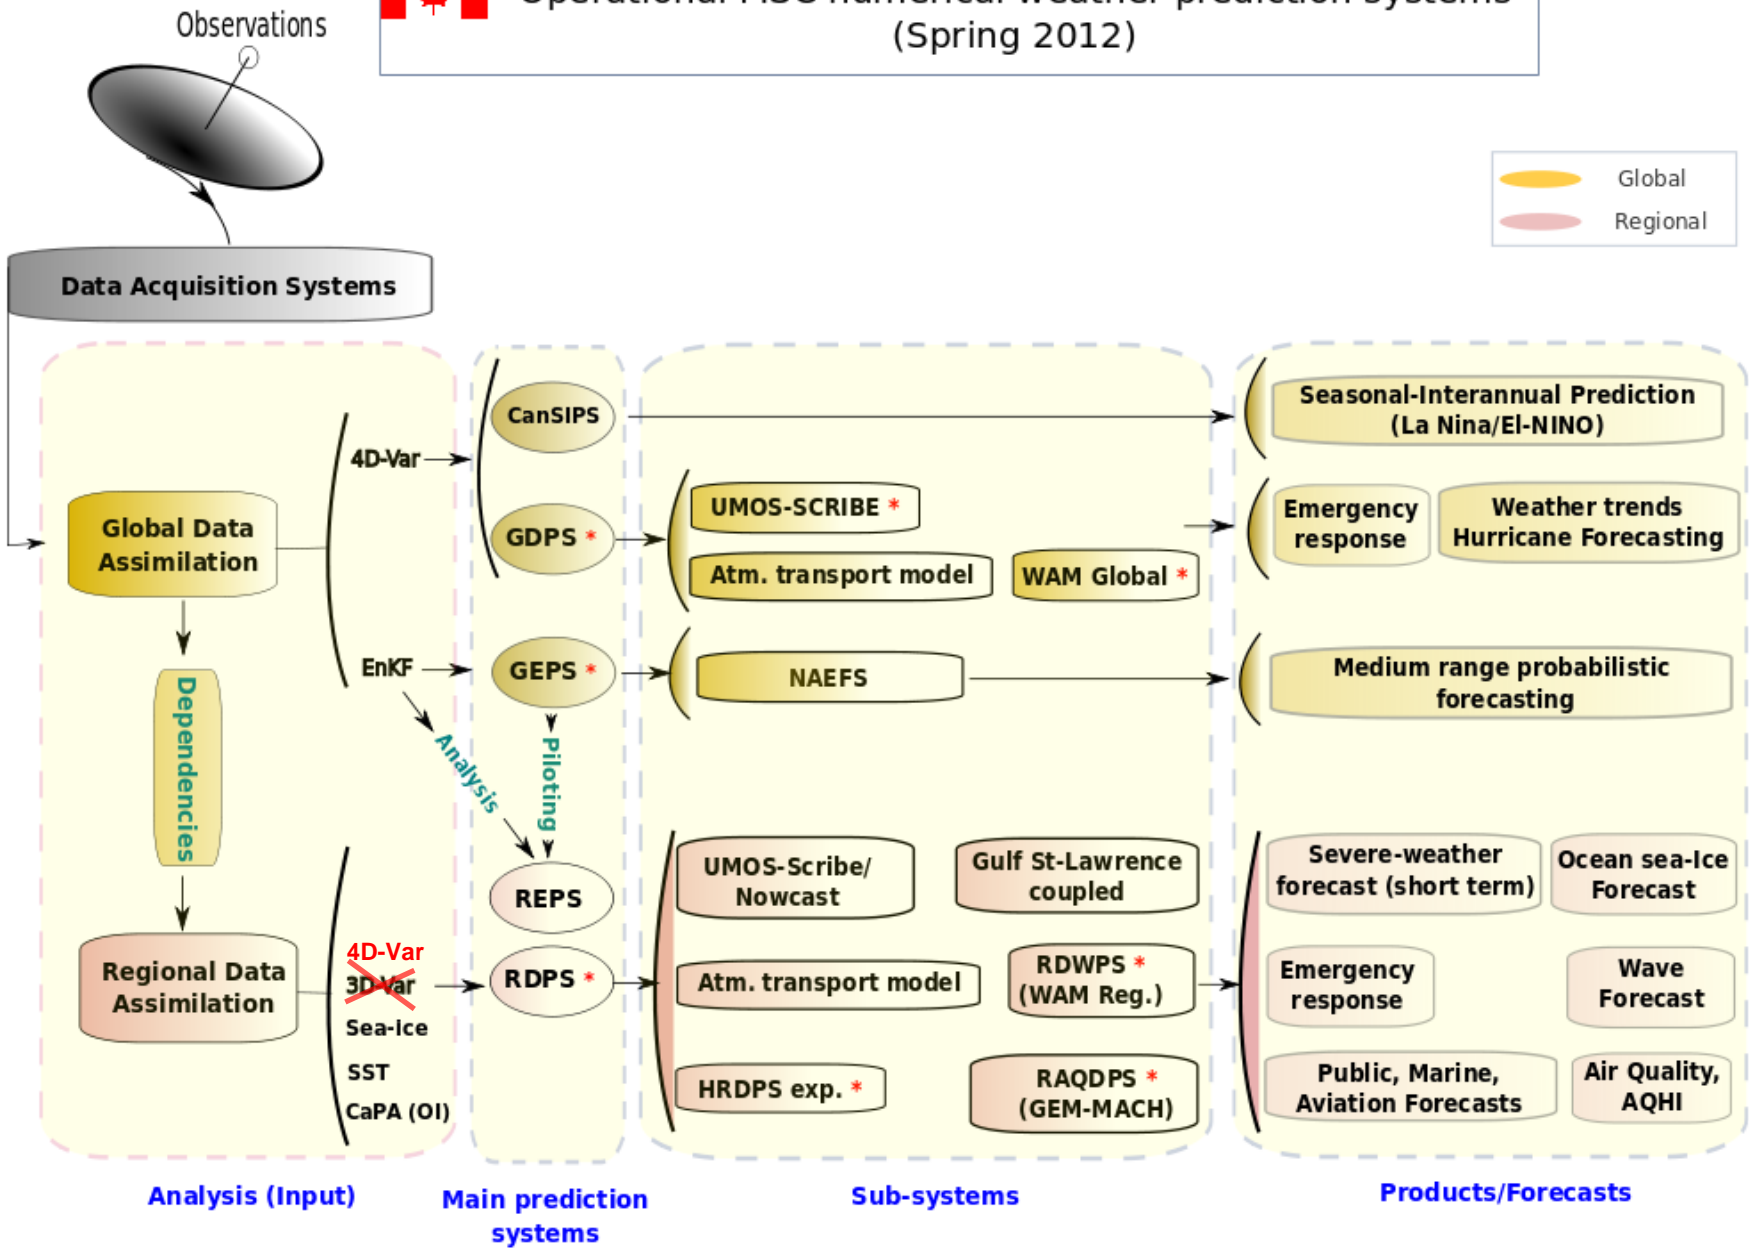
Observations

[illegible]
(Spring 2012)

Global
Regional

Data Acquisition Systems

Global Data Assimilation

Dependencies

Regional Data Assimilation

4D-Var

EnKF

Analysis

4D-Var
3D-Var
Sea-Ice
SST
CaPA (OI)

CanSIPS

GDPS *

GEPS *

Piloting

REPS

RDPS *

UMOS-SCRIBE *

Atm. transport model

WAM Global *

NAEFS

UMOS-Scribe/ Nowcast

Gulf St-Lawrence coupled

Atm. transport model

RDWPS * (WAM Reg.)

HRDPS exp. *

RAQDPS * (GEM-MACH)

Seasonal-Interannual Prediction (La Nina/El-NINO)

Emergency response

Weather trends Hurricane Forecasting

Medium range probabilistic forecasting

Severe-weather forecast (short term)

Ocean sea-Ice Forecast

Emergency response

Wave Forecast

Public, Marine, Aviation Forecasts

Air Quality, AQHI

Analysis (Input)

Main prediction systems

Sub-systems

Products/Forecasts